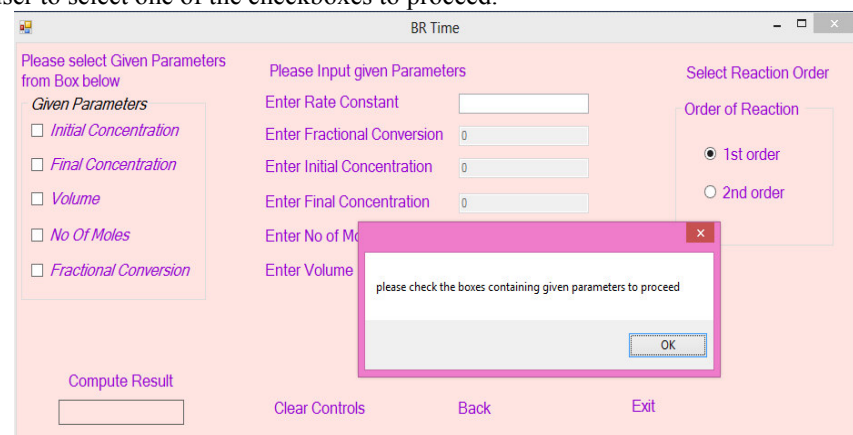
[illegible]ser to select one of the checkboxes to proceed.

BR Time

Please select Given Parameters from Box below

Given Parameters

Initial Concentration

Final Concentration

Volume

No Of Moles

Fractional Conversion

Please Input given Parameters

Enter Rate Constant

Enter Fractional Conversion 0

Enter Initial Concentration 0

Enter Final Concentration 0

Enter No of Mo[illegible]

Enter Volume

Select Reaction Order

Order of Reaction

1st order

2nd order

please check the boxes containing given parameters to proceed

OK

Compute Result

Clear Controls

Back

Exit